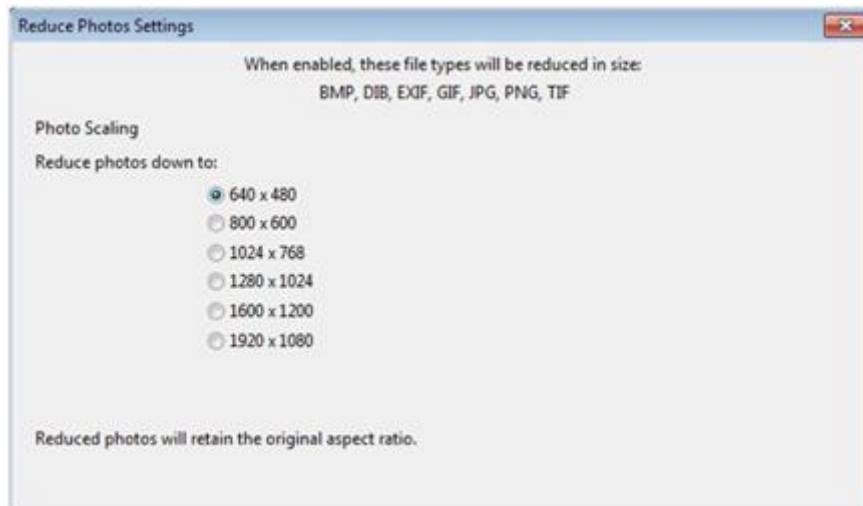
Reduce Photos Settings

When enabled, these file types will be reduced in size:
BMP, DIB, EXIF, GIF, JPG, PNG, TIF

Photo Scaling

Reduce photos down to:

640 x 480
800 x 600
1024 x 768
1280 x 1024
1600 x 1200
1920 x 1080

Reduced photos will retain the original aspect ratio.